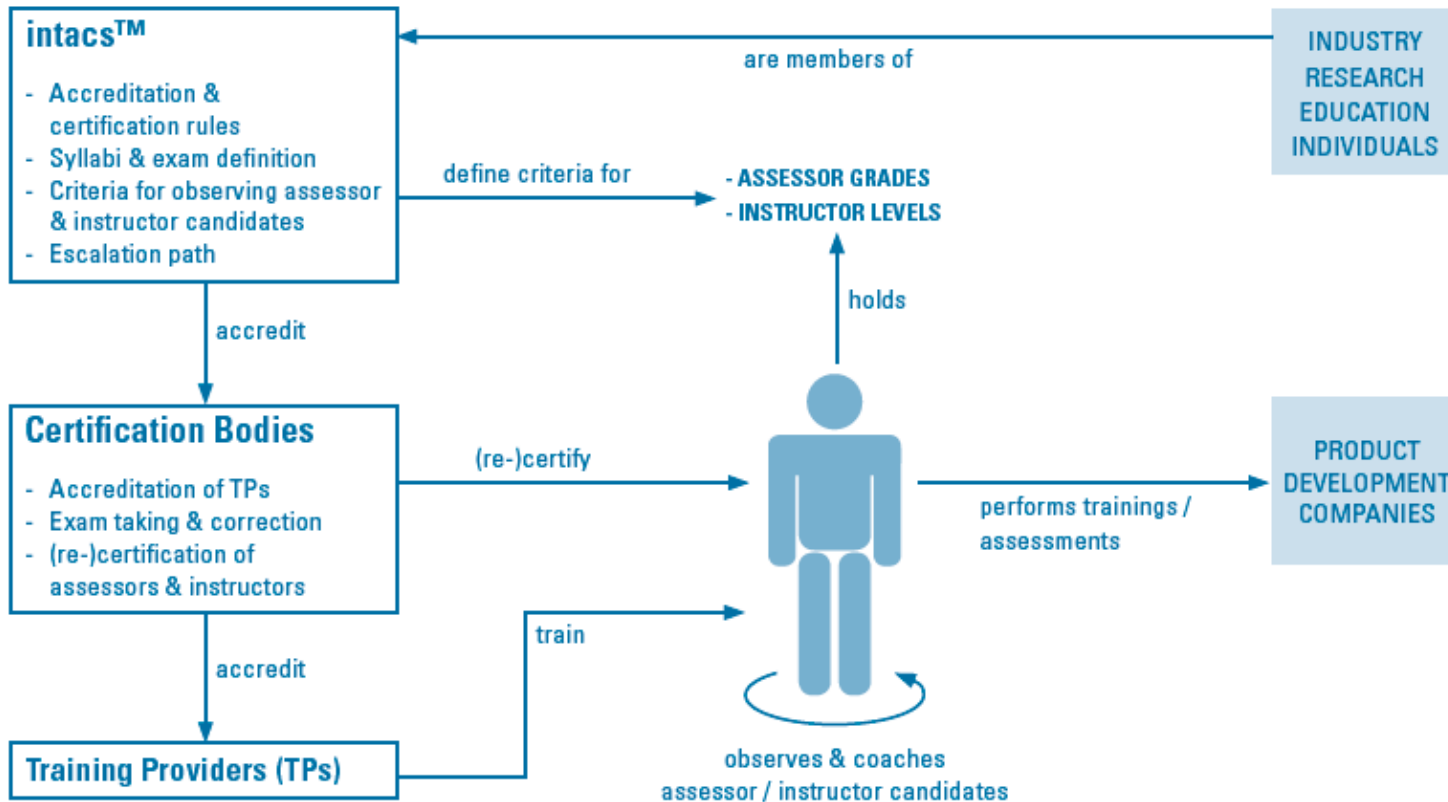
intacs™

- Accreditation & certification rules
- Syllabi & exam definition
- Criteria for observing assessor & instructor candidates
- Escalation path

are members of

INDUSTRY
RESEARCH
EDUCATION
INDIVIDUALS

define criteria for

- ASSESSOR GRADES
- INSTRUCTOR LEVELS

holds

accredit

Certification Bodies

- Accreditation of TPs
- Exam taking & correction
- (re-)certification of assessors & instructors

(re-)certify

performs trainings / assessments

PRODUCT
DEVELOPMENT
COMPANIES

accredit

train

Training Providers (TPs)

observes & coaches assessor / instructor candidates